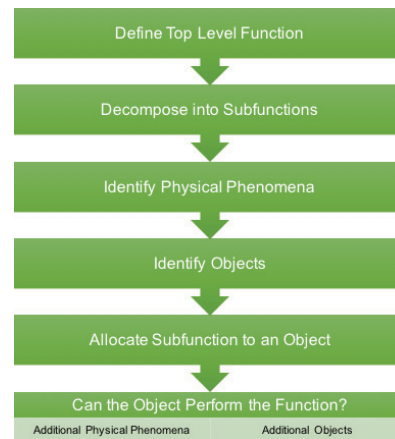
Define Top Level Function

Decompose into Subfunctions

Identify Physical Phenomena

Identify Objects

Allocate Subfunction to an Object

Can the Object Perform the Function?

Additional Physical Phenomena

Additional Objects